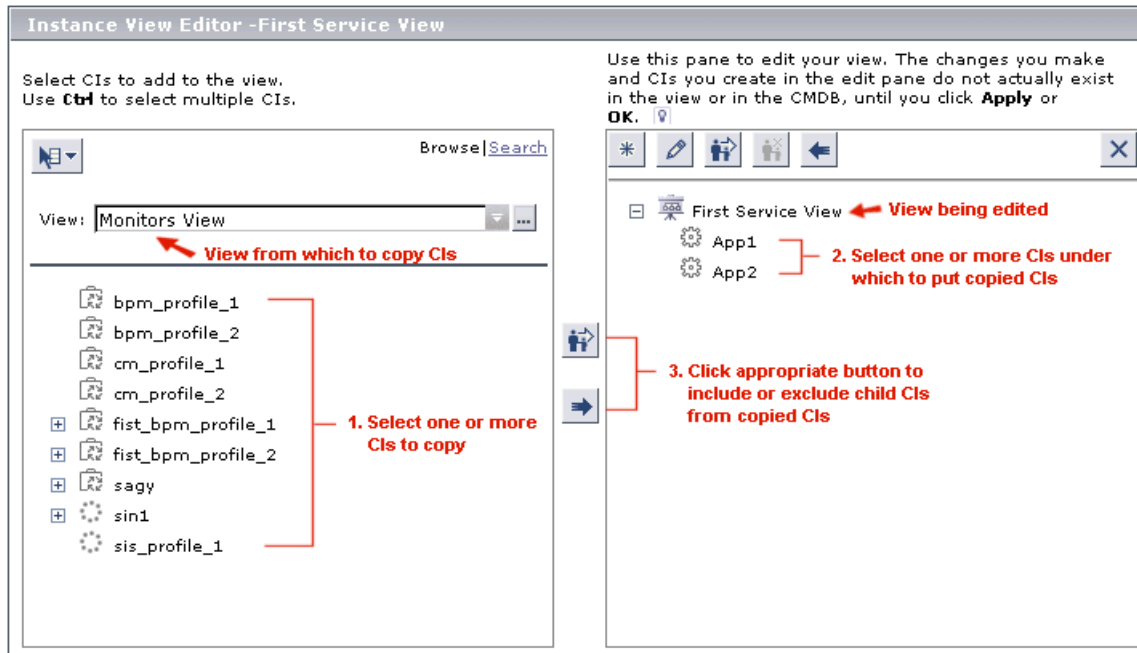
Instance View Editor -First Service View

Select CIs to add to the view.
Use Ctrl to select multiple CIs.

Browse|Search

View: Monitors View

View from which to copy CIs

bpm_profile_1
bpm_profile_2
cm_profile_1
cm_profile_2
fist_bpm_profile_1
fist_bpm_profile_2
sagy
sin1
sis_profile_1

1. Select one or more CIs to copy

Use this pane to edit your view. The changes you make and CIs you create in the edit pane do not actually exist in the view or in the CMDB, until you click Apply or OK.

First Service View

View being edited

App1
App2

2. Select one or more CIs under which to put copied CIs

3. Click appropriate button to include or exclude child CIs from copied CIs